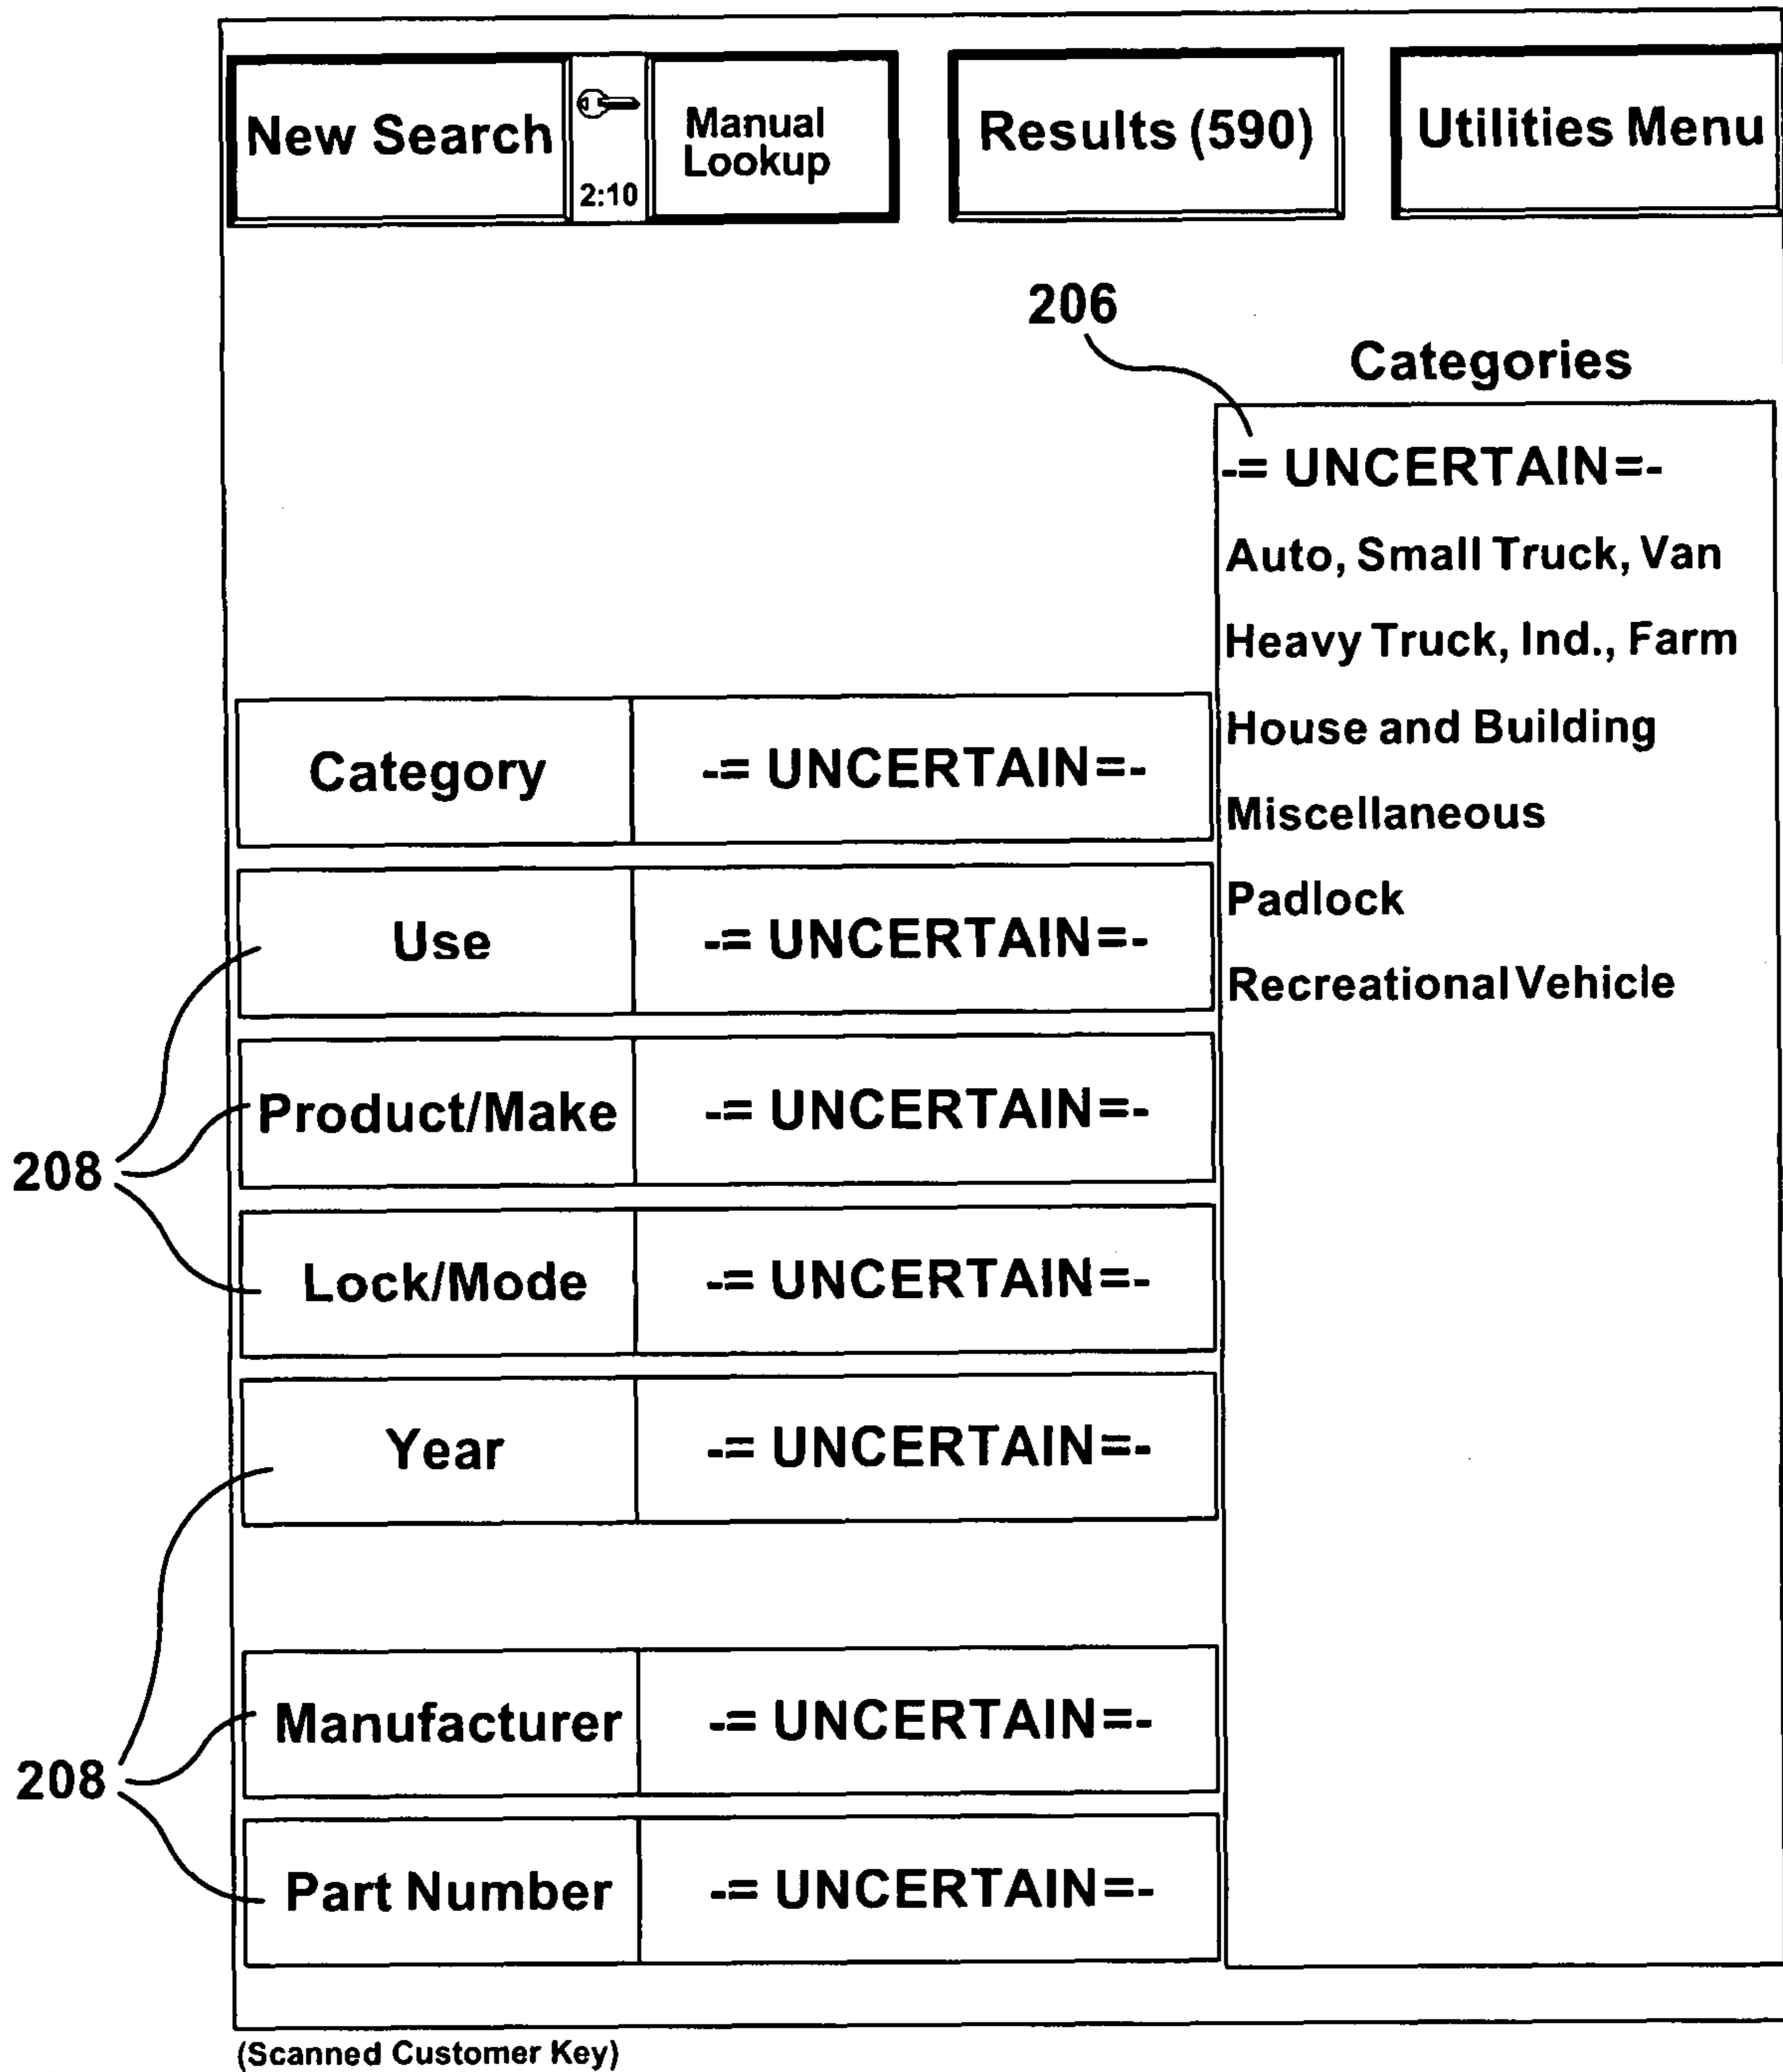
New Search

2:10

Manual Lookup

Results (590)

Utilities Menu

206

Categories

-= UNCERTAIN=-

Auto, Small Truck, Van

Heavy Truck, Ind., Farm

House and Building

Miscellaneous

Padlock

Recreational Vehicle

| Category | -= UNCERTAIN=- |
|---|---|
| Use | -= UNCERTAIN=- |
| Product/Make | -= UNCERTAIN=- |
| Lock/Mode | -= UNCERTAIN=- |
| Year | -= UNCERTAIN=- |

| Manufacturer | -= UNCERTAIN=- |
|---|---|
| Part Number | -= UNCERTAIN=- |

208

208

(Scanned Customer Key)